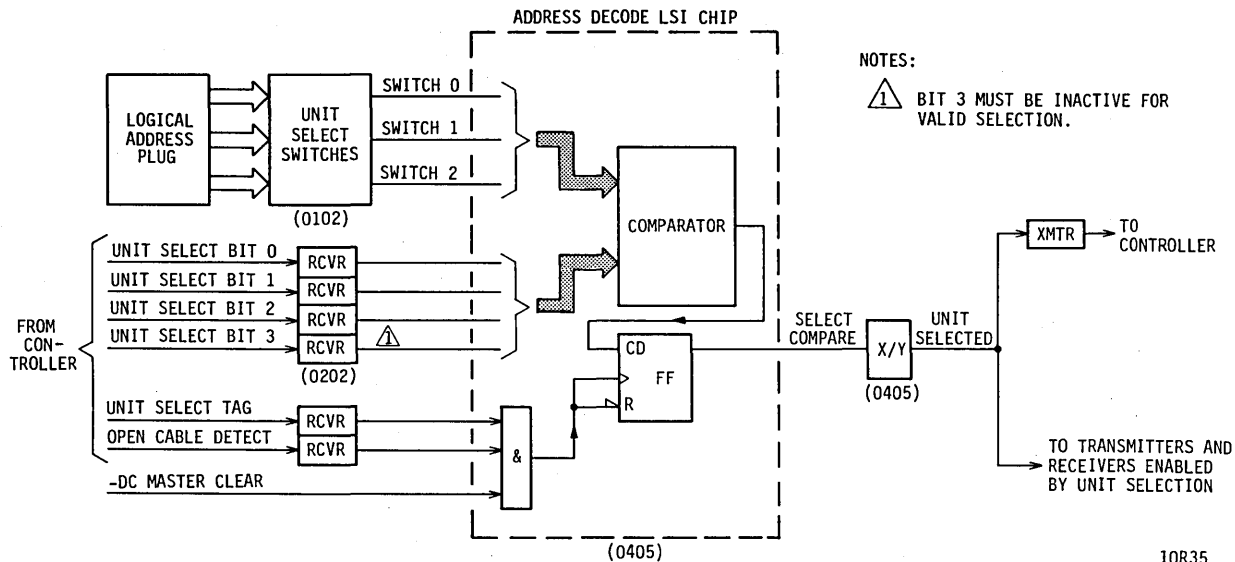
ADDRESS DECODE LSI CHIP

NOTES:

1 BIT 3 MUST BE INACTIVE FOR VALID SELECTION.

LOGICAL ADDRESS PLUG

UNIT SELECT SWITCHES

(0102)

SWITCH 0

SWITCH 1

SWITCH 2

COMPARATOR

UNIT SELECT BIT 0

UNIT SELECT BIT 1

UNIT SELECT BIT 2

UNIT SELECT BIT 3

RCVR

RCVR

RCVR

RCVR

1

(0202)

FROM CONTROLLER

UNIT SELECT TAG

OPEN CABLE DETECT

RCVR

RCVR

-DC MASTER CLEAR

&

CD

FF

R

SELECT COMPARE

X/Y

(0405)

UNIT SELECTED

XMTR

TO CONTROLLER

TO TRANSMITTERS AND RECEIVERS ENABLED BY UNIT SELECTION

(0405)

10R35